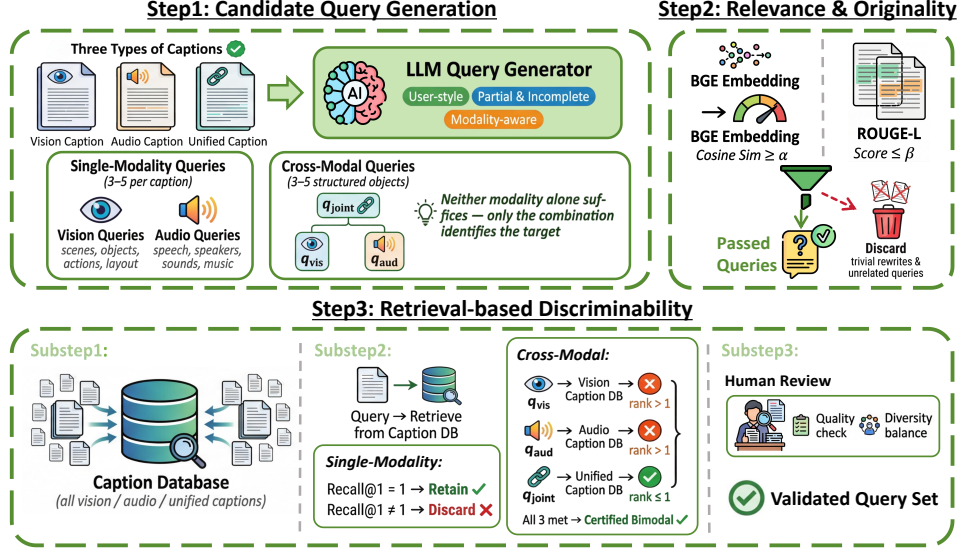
Step1: Candidate Query Generation

Three Types of Captions

Vision Caption
Audio Caption
Unified Caption

AI
LLM Query Generator
User-style
Partial & Incomplete
Modality-aware

Single-Modality Queries
(3–5 per caption)

Vision Queries
scenes, objects, actions, layout

Audio Queries
speech, speakers, sounds, music

Cross-Modal Queries
(3–5 structured objects)

$q_{joint}$
$q_{vis}$
$q_{aud}$

Neither modality alone suffices — only the combination identifies the target

Step2: Relevance & Originality

BGE Embedding
BGE Embedding
Cosine Sim $\geq \alpha$

ROUGE-L
Score $\leq \beta$

Passed Queries

Discard
trivial rewrites & unrelated queries

Step3: Retrieval-based Discriminability

Substep1:

Caption Database
(all vision / audio / unified captions)

Substep2:

Query → Retrieve from Caption DB

Single-Modality:
Recall@1 = 1 → Retain
Recall@1 ≠ 1 → Discard

Cross-Modal:
$q_{vis}$ → Vision Caption DB → rank > 1
$q_{aud}$ → Audio Caption DB → rank > 1
$q_{joint}$ → Unified Caption DB → rank ≤ 1
All 3 met → Certified Bimodal

Substep3:

Human Review
Quality check
Diversity balance

Validated Query Set